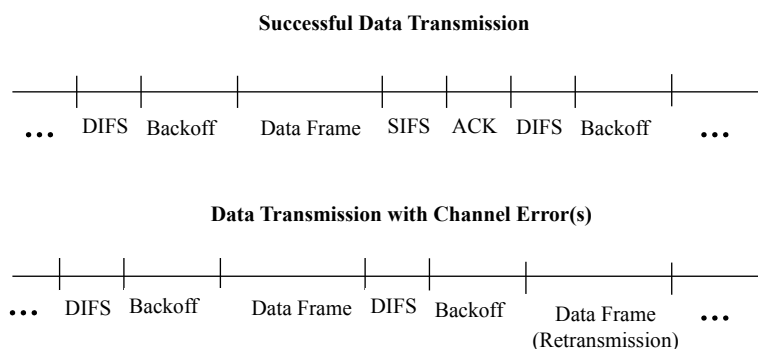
**Successful Data Transmission**

... DIFS Backoff Data Frame SIFS ACK DIFS Backoff ...

**Data Transmission with Channel Error(s)**

... DIFS Backoff Data Frame DIFS Backoff Data Frame (Retransmission) ...